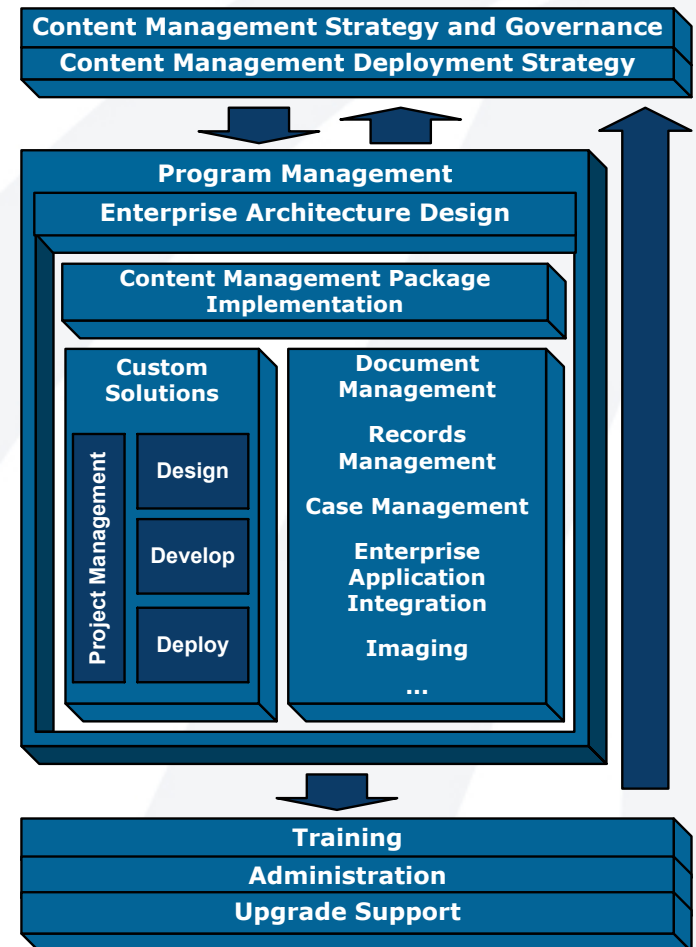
Content Management Strategy and Governance
Content Management Deployment Strategy

Program Management
Enterprise Architecture Design

Content Management Package Implementation

Custom Solutions

Project Management

Design

Develop

Deploy

Document Management

Records Management

Case Management

Enterprise Application Integration

Imaging

...

Training
Administration
Upgrade Support